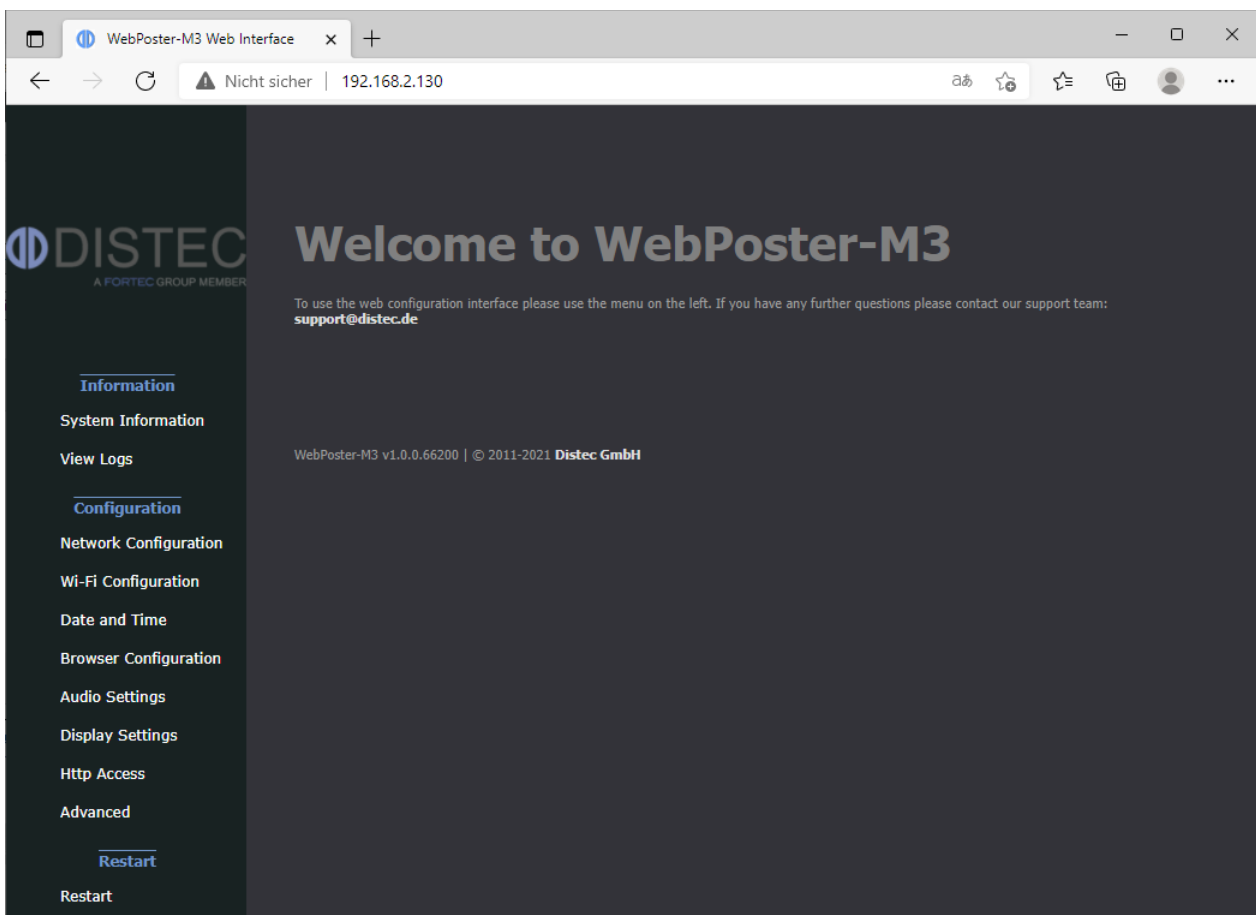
WebPoster-M3 Web Interface

Nicht sicher | 192.168.2.130

DISTEC
A FORTEC GROUP MEMBER

Information
System Information
View Logs

Configuration
Network Configuration
Wi-Fi Configuration
Date and Time
Browser Configuration
Audio Settings
Display Settings
Http Access
Advanced

Restart
Restart

Welcome to WebPoster-M3

To use the web configuration interface please use the menu on the left. If you have any further questions please contact our support team: support@distec.de

WebPoster-M3 v1.0.0.66200 | © 2011-2021 Distec GmbH